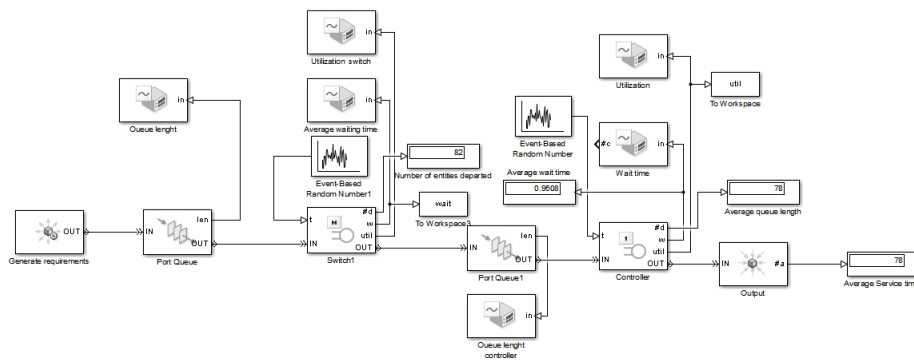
in
Utilization switch

in
Average waiting time

in
Queue lenght

Event-Based Random Number1

82
Number of entities departed

wait
To Workspace3

OUT
Generate requirements

IN
len
OUT
Port Queue

t
#d
w
util
IN
OUT
Switch1

IN
len
OUT
Port Queue1

in
Queue lenght controller

in
Utilization

util
To Workspace

Event-Based Random Number

Average wait time
0.9508

#c
in
Wait time

78
Average queue length

t
#d
w
util
IN
OUT
Controller

IN
#a
Output

78
Average Service tim